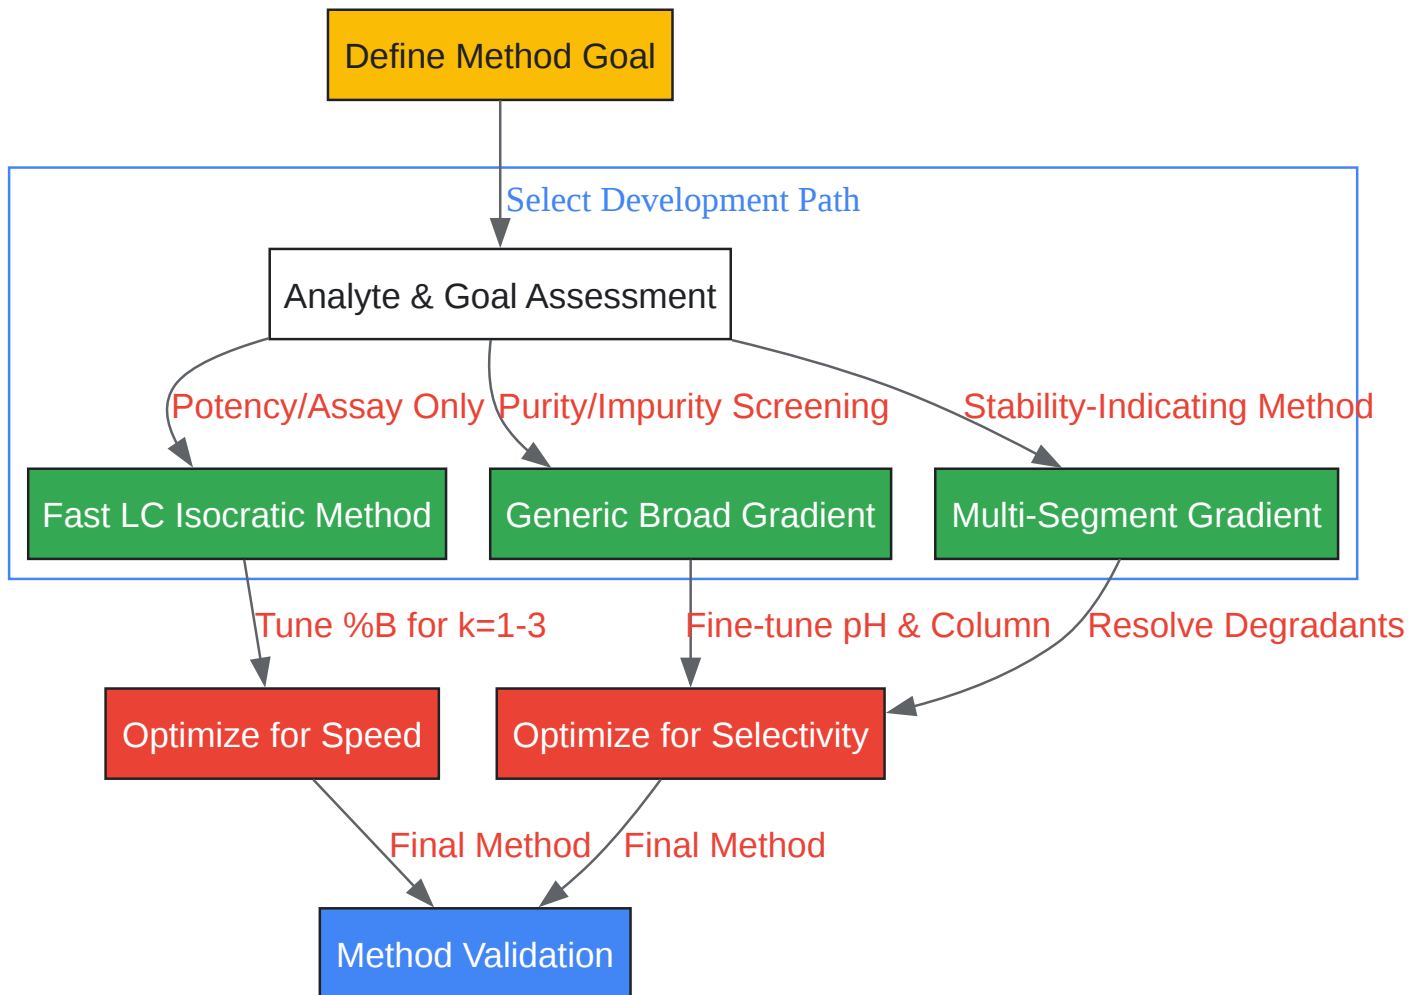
Define Method Goal

Select Development Path

Analyte & Goal Assessment

Potency/Assay Only

Purity/Impurity Screening

Stability-Indicating Method

Fast LC Isocratic Method

Generic Broad Gradient

Multi-Segment Gradient

Tune %B for k=1-3

Fine-tune pH & Column

Resolve Degradants

Optimize for Speed

Optimize for Selectivity

Final Method

Final Method

Method Validation